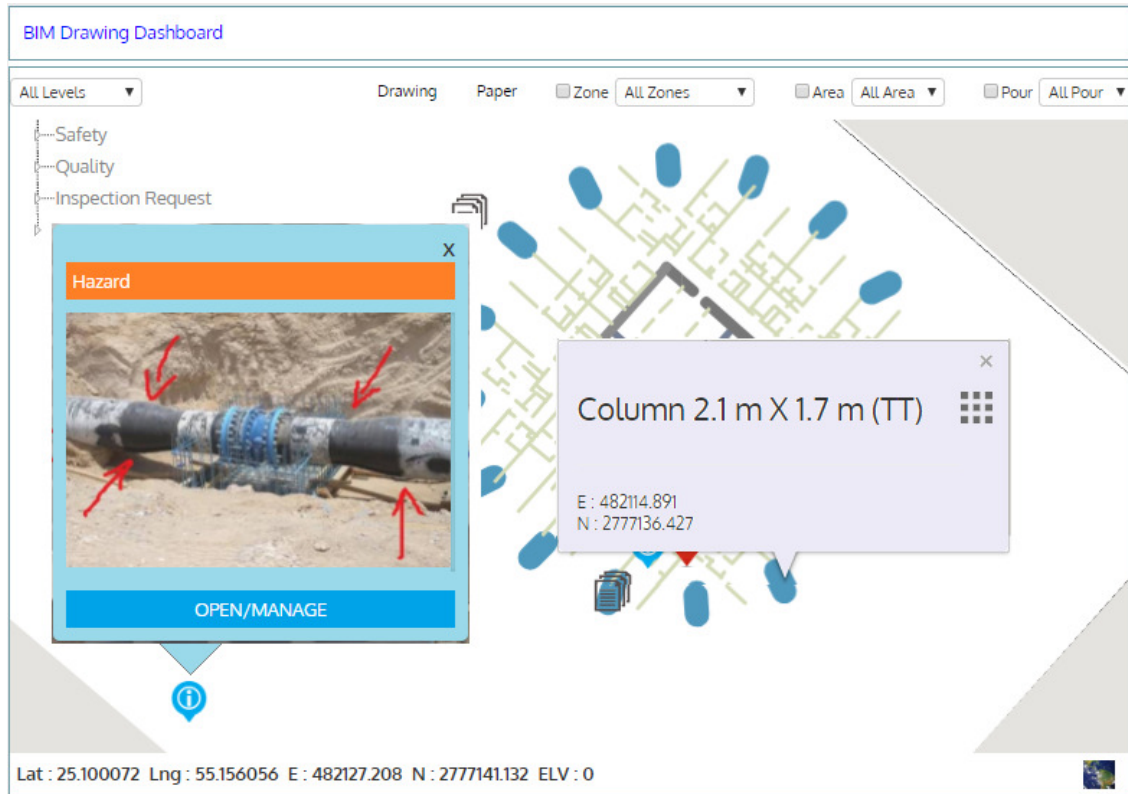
BIM Drawing Dashboard

All Levels ▼

Drawing

Paper

Zone All Zones ▼

Area All Area ▼

Pour All Pour ▼

Safety

Quality

Inspection Request

x

Hazard

OPEN/MANAGE

×

Column 2.1 m X 1.7 m (TT)

E : 482114.891
N : 2777136.427

Lat : 25.100072 Lng : 55.156056 E : 482127.208 N : 2777141.132 ELV : 0